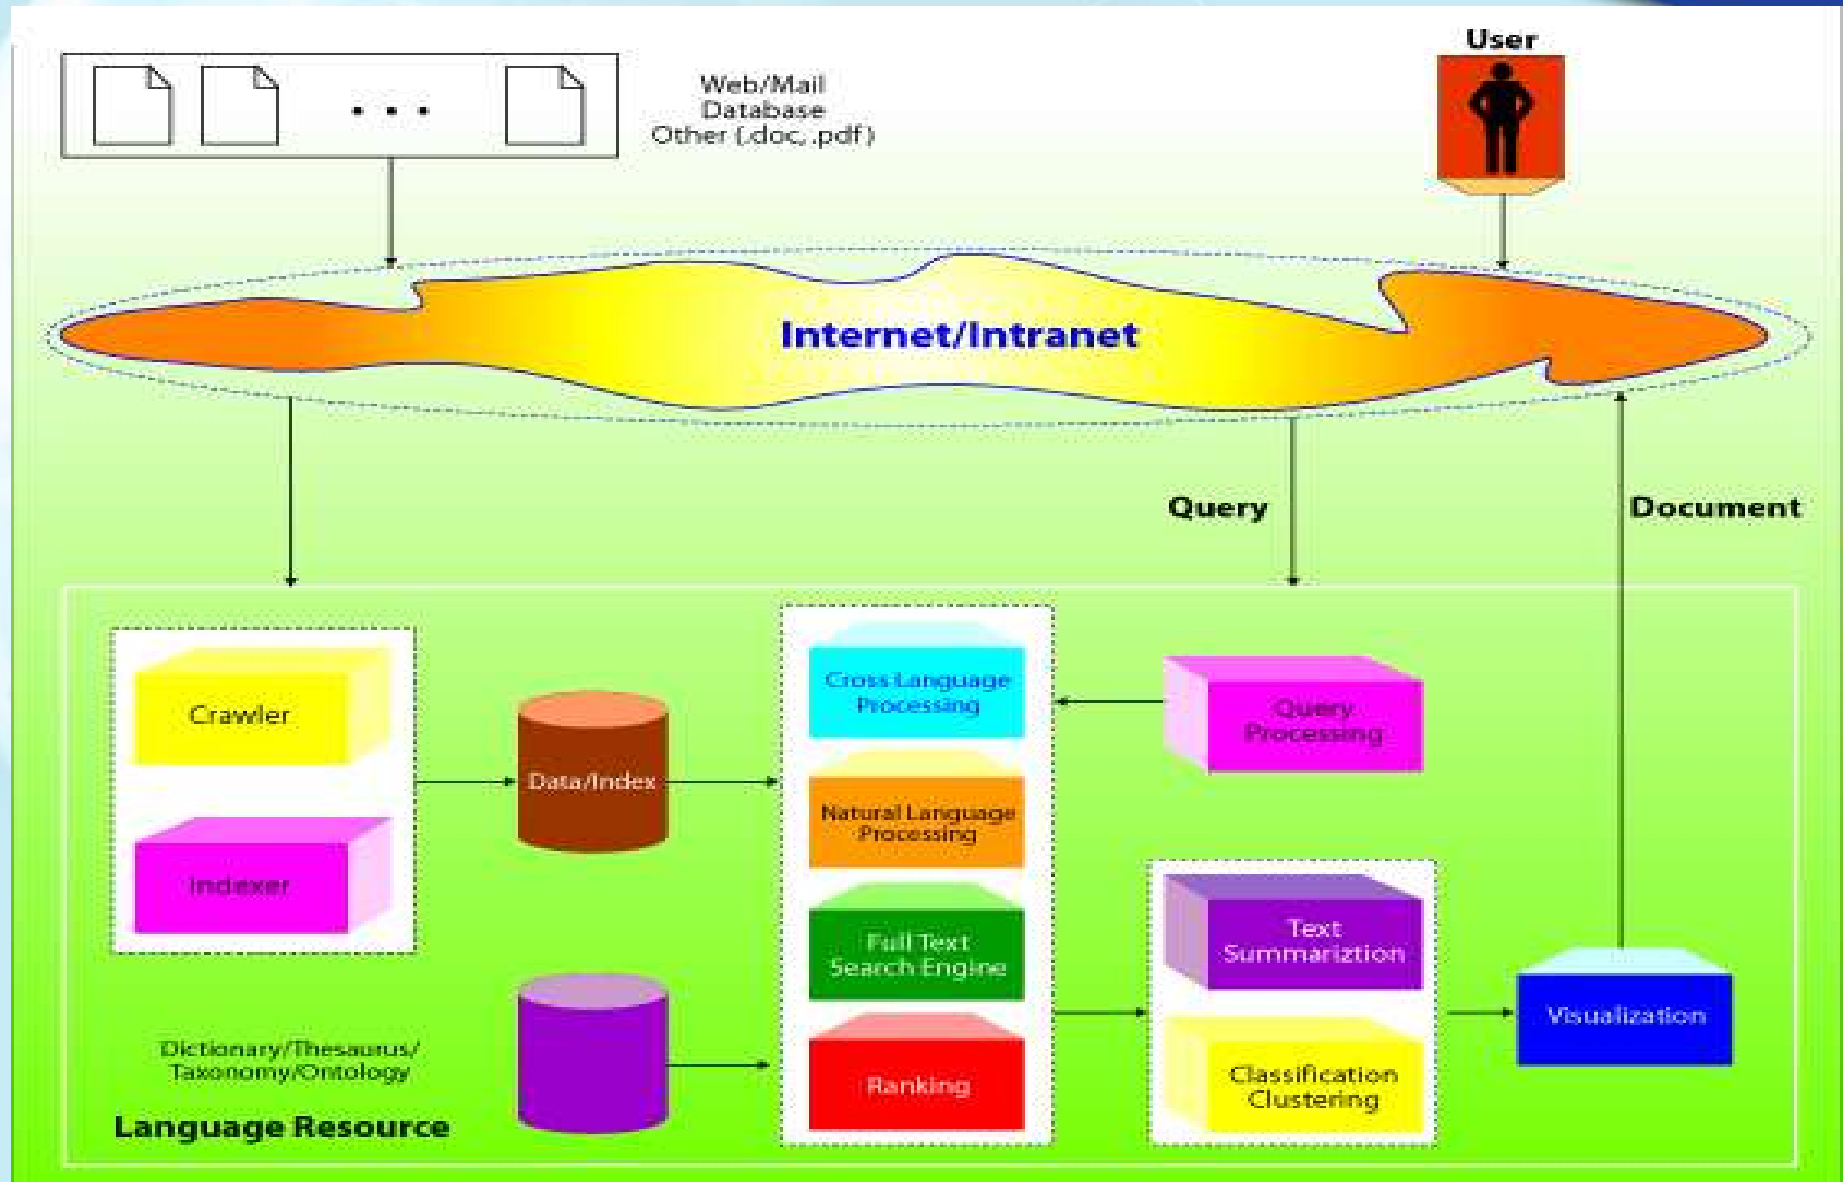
Web/Mail
Database
Other (.doc, .pdf)

User

Internet/Intranet

Query

Document

Crawler

Indexer

Data/Index

Cross Language Processing

Natural Language Processing

Full Text Search Engine

Ranking

Query Processing

Text Summariztion

Classification Clustering

Visualization

Dictionary/Thesaurus/ Taxonomy/Ontology

Language Resource